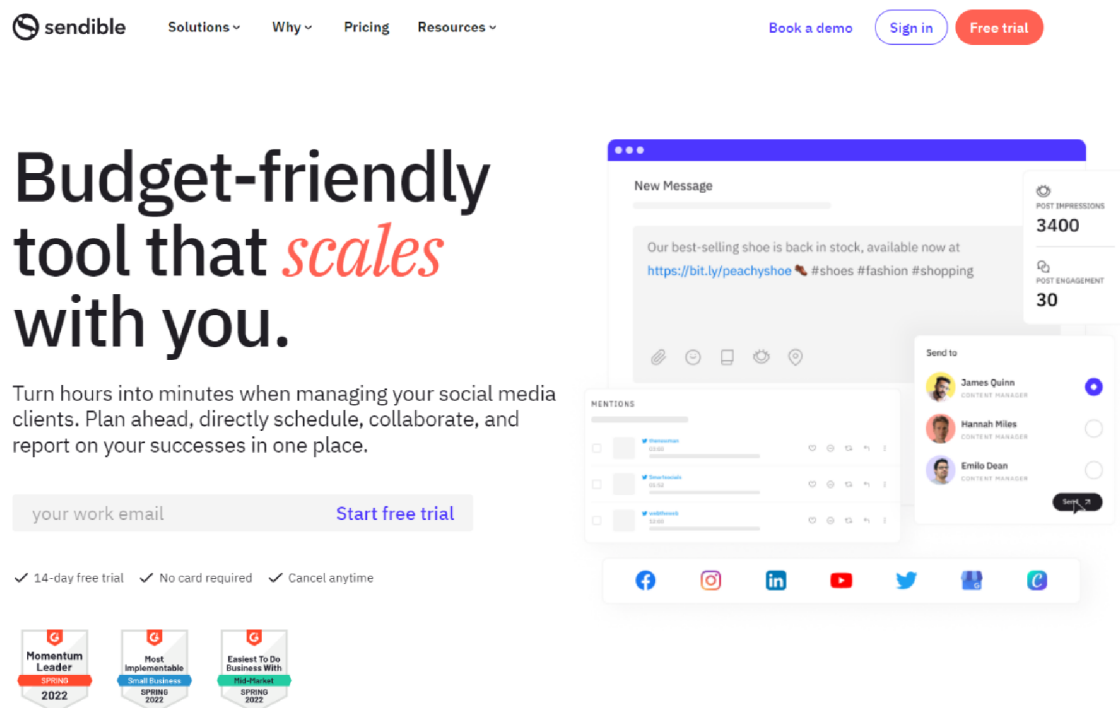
sendible Solutions Why Pricing Resources Book a demo Sign in Free trial

Budget-friendly tool that scales with you.

Turn hours into minutes when managing your social media clients. Plan ahead, directly schedule, collaborate, and report on your successes in one place.

your work email Start free trial

14-day free trial No card required Cancel anytime

Momentum Leader SPRING 2022

Most Implementable Small Business SPRING 2022

Easiest To Do Business With Mid-Market SPRING 2022

New Message

Our best-selling shoe is back in stock, available now at https://bit.ly/peachyshoe #shoes #fashion #shopping

POST IMPRESSIONS 3400

POST ENGAGEMENT 30

Send to

James Quinn CONTENT MANAGER

Hannah Miles CONTENT MANAGER

Emilo Dean CONTENT MANAGER

Send

MENTIONS

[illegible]